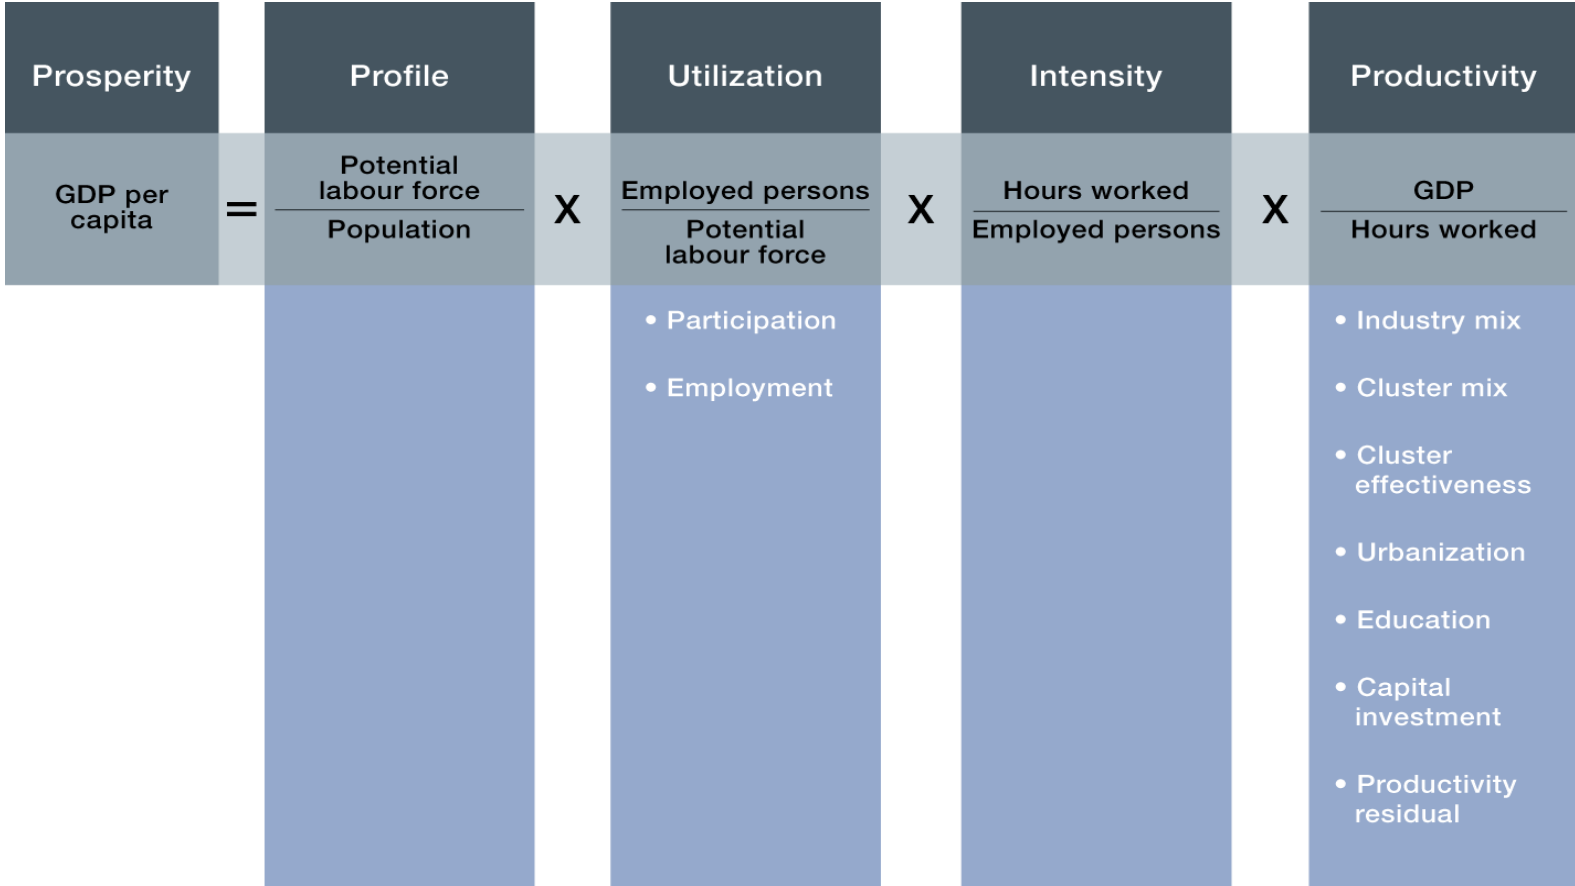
Prosperity

Profile

Utilization

Intensity

Productivity

GDP per capita $=$ $\frac{\text{Potential labour force}}{\text{Population}}$ X $\frac{\text{Employed persons}}{\text{Potential labour force}}$ X $\frac{\text{Hours worked}}{\text{Employed persons}}$ X $\frac{\text{GDP}}{\text{Hours worked}}$

• Participation
• Employment

• Industry mix
• Cluster mix
• Cluster effectiveness
• Urbanization
• Education
• Capital investment
• Productivity residual